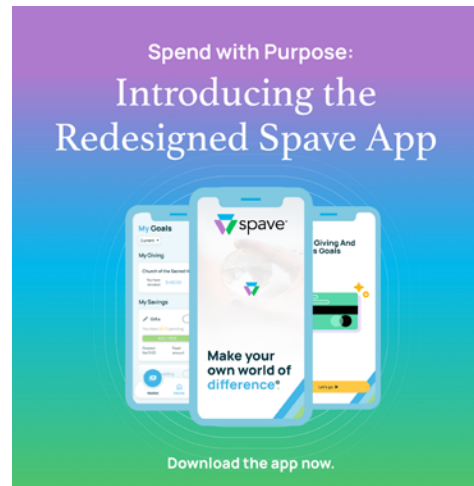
Spend with Purpose:
Introducing the Redesigned Spave App

My Goals
Current
My Giving
Church of the Sacred H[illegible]
My Savings
Gifts

spave

Make your own world of difference

Giving And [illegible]s Goals

Let's go

Download the app now.